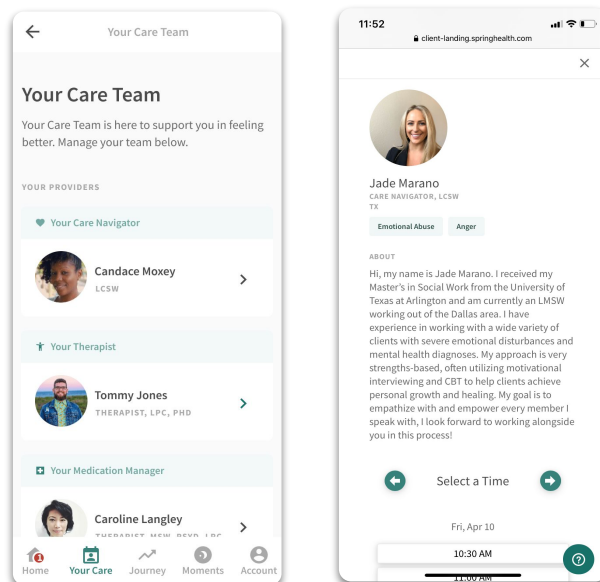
Your Care Team

Your Care Team

Your Care Team is here to support you in feeling better. Manage your team below.

YOUR PROVIDERS

Your Care Navigator

Candace Moxey
LCSW

Your Therapist

Tommy Jones
THERAPIST, LPC, PHD

Your Medication Manager

Caroline Langley
THERAPIST, MSW, PSYD, LPC

1
Home
Your Care
Journey
Moments
Account

11:52
client-landing.springhealth.com

Jade Marano
CARE NAVIGATOR, LCSW
TX

Emotional Abuse
Anger

ABOUT

Hi, my name is Jade Marano. I received my Master's in Social Work from the University of Texas at Arlington and am currently an LMSW working out of the Dallas area. I have experience in working with a wide variety of clients with severe emotional disturbances and mental health diagnoses. My approach is very strengths-based, often utilizing motivational interviewing and CBT to help clients achieve personal growth and healing. My goal is to empathize with and empower every member I speak with, I look forward to working alongside you in this process!

Select a Time

Fri, Apr 10

10:30 AM

11:00 AM